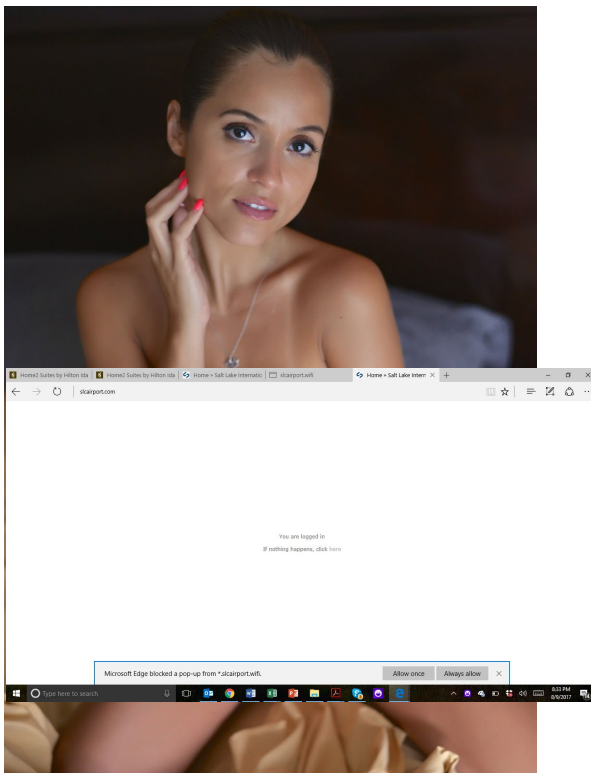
Home2 Suites by Hilton Ida | Home2 Suites by Hilton Ida | Home > Salt Lake Internatic | slcairport.wifi | Home > Salt Lake Intern ×

slcairport.com

You are logged in
If nothing happens, click here

Microsoft Edge blocked a pop-up from *.slcairport.wifi.
Allow once
Always allow
×

Type here to search

6:33 PM
8/9/2017